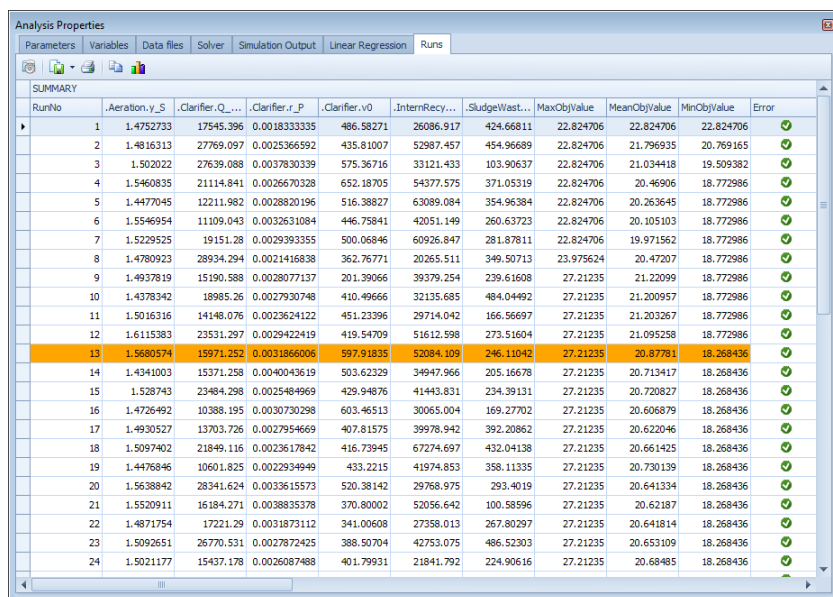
Analysis Properties

Parameters | Variables | Data files | Solver | Simulation Output | Linear Regression | Runs

SUMMARY

| RunNo | .Aeration.y_S | .Clarifier.Q_... | .Clarifier.r_P | .Clarifier.v0 | .InternRecy.... | .SludgeWast... | MaxObjValue | MeanObjValue | MinObjValue | Error |
|---|---|---|---|---|---|---|---|---|---|---|
| 1 | 1.4752733 | 17545.396 | 0.0018333335 | 486.58271 | 26086.917 | 424.66811 | 22.824706 | 22.824706 | 22.824706 | |
| 2 | 1.4816313 | 27769.097 | 0.0025366592 | 435.81007 | 52987.457 | 454.96689 | 22.824706 | 21.796935 | 20.769165 | |
| 3 | 1.502022 | 27639.088 | 0.0037830339 | 575.36716 | 33121.433 | 103.90637 | 22.824706 | 21.034418 | 19.509382 | |
| 4 | 1.5460835 | 21114.841 | 0.0026670328 | 652.18705 | 54377.575 | 371.05319 | 22.824706 | 20.46906 | 18.772986 | |
| 5 | 1.4477045 | 12211.982 | 0.0028820196 | 516.38827 | 63089.084 | 354.96384 | 22.824706 | 20.263645 | 18.772986 | |
| 6 | 1.5546954 | 11109.043 | 0.0032631084 | 446.75841 | 42051.149 | 260.63723 | 22.824706 | 20.105103 | 18.772986 | |
| 7 | 1.5229525 | 19151.28 | 0.0029393355 | 500.06846 | 60926.847 | 281.87811 | 22.824706 | 19.971562 | 18.772986 | |
| 8 | 1.4780923 | 28934.294 | 0.0021416838 | 362.76771 | 20265.511 | 349.50713 | 23.975624 | 20.47207 | 18.772986 | |
| 9 | 1.4937819 | 15190.588 | 0.0028077137 | 201.39066 | 39379.254 | 239.61608 | 27.21235 | 21.22099 | 18.772986 | |
| 10 | 1.4378342 | 18985.26 | 0.0027930748 | 410.49666 | 32135.685 | 484.04492 | 27.21235 | 21.200957 | 18.772986 | |
| 11 | 1.5016316 | 14148.076 | 0.0023624122 | 451.23396 | 29714.042 | 166.56697 | 27.21235 | 21.203267 | 18.772986 | |
| 12 | 1.6115383 | 23531.297 | 0.0029422419 | 419.54709 | 51612.598 | 273.51604 | 27.21235 | 21.095258 | 18.772986 | |
| 13 | 1.5680574 | 15971.252 | 0.0031866006 | 597.91835 | 52084.109 | 246.11042 | 27.21235 | 20.87781 | 18.268436 | |
| 14 | 1.4341003 | 15371.258 | 0.0040043619 | 503.62329 | 34947.966 | 205.16678 | 27.21235 | 20.713417 | 18.268436 | |
| 15 | 1.528743 | 23484.298 | 0.0025484969 | 429.94876 | 41443.831 | 234.39131 | 27.21235 | 20.720827 | 18.268436 | |
| 16 | 1.4726492 | 10388.195 | 0.0030730298 | 603.46513 | 30065.004 | 169.27702 | 27.21235 | 20.606879 | 18.268436 | |
| 17 | 1.4930527 | 13703.726 | 0.0027954669 | 407.81575 | 39978.942 | 392.20862 | 27.21235 | 20.622046 | 18.268436 | |
| 18 | 1.5097402 | 21849.116 | 0.0023617842 | 416.73945 | 67274.697 | 432.04138 | 27.21235 | 20.661425 | 18.268436 | |
| 19 | 1.4476846 | 10601.825 | 0.0022934949 | 433.2215 | 41974.853 | 358.11335 | 27.21235 | 20.730139 | 18.268436 | |
| 20 | 1.5638842 | 28341.624 | 0.0033615573 | 520.38142 | 29768.975 | 293.4019 | 27.21235 | 20.641334 | 18.268436 | |
| 21 | 1.5520911 | 16184.271 | 0.0038835378 | 370.80002 | 52056.642 | 100.58596 | 27.21235 | 20.62187 | 18.268436 | |
| 22 | 1.4871754 | 17221.29 | 0.0031873112 | 341.00608 | 27358.013 | 267.80297 | 27.21235 | 20.641814 | 18.268436 | |
| 23 | 1.5092651 | 26770.531 | 0.0027872425 | 388.50704 | 42753.075 | 486.52303 | 27.21235 | 20.653109 | 18.268436 | |
| 24 | 1.5021177 | 15437.178 | 0.0026087488 | 401.79931 | 21841.792 | 224.90616 | 27.21235 | 20.68485 | 18.268436 | |